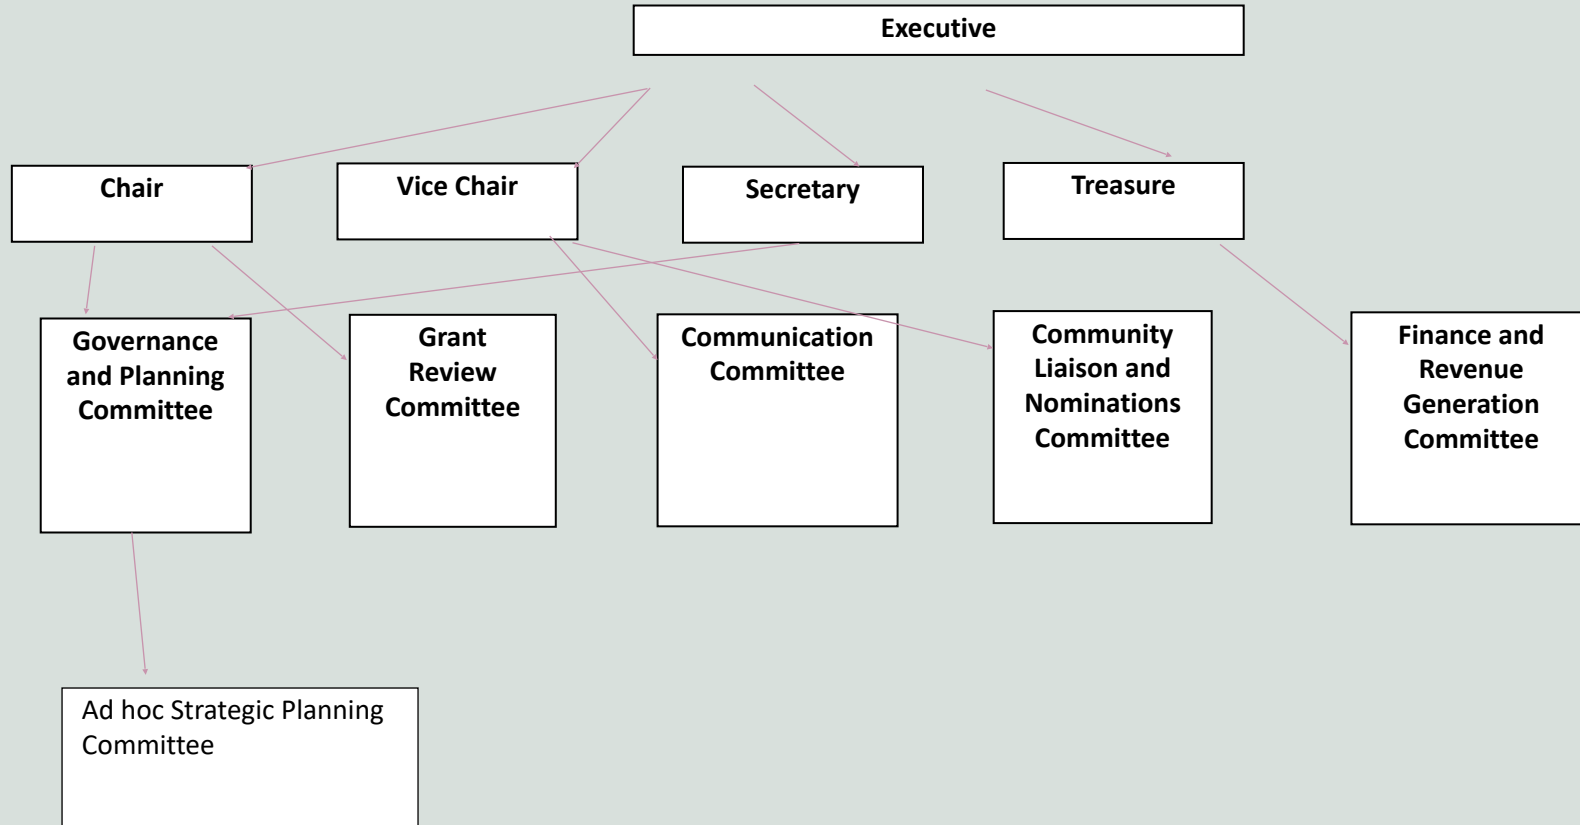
Executive

Chair

Vice Chair

Secretary

Treasure

Governance and Planning Committee

Grant Review Committee

Communication Committee

Community Liaison and Nominations Committee

Finance and Revenue Generation Committee

Ad hoc Strategic Planning Committee